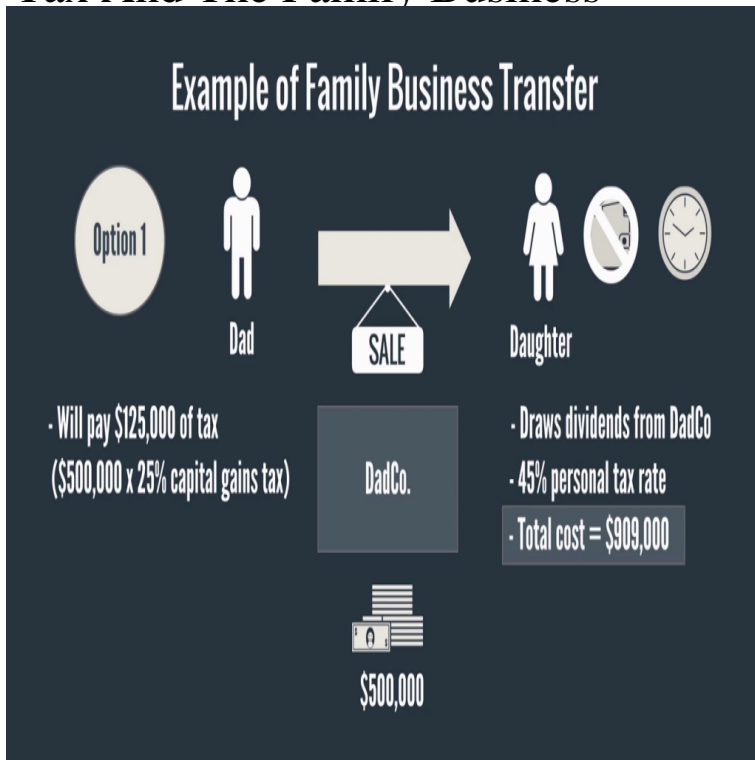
Tax And The Family Business

Example of Family Business Transfer

Option 1

Dad

SALE

Daughter

- Will pay \$125,000 of tax (\$500,000 x 25% capital gains tax)

DadCo.

- Draws dividends from DadCo

- 45% personal tax rate

- Total cost = \$909,000

\$500,000